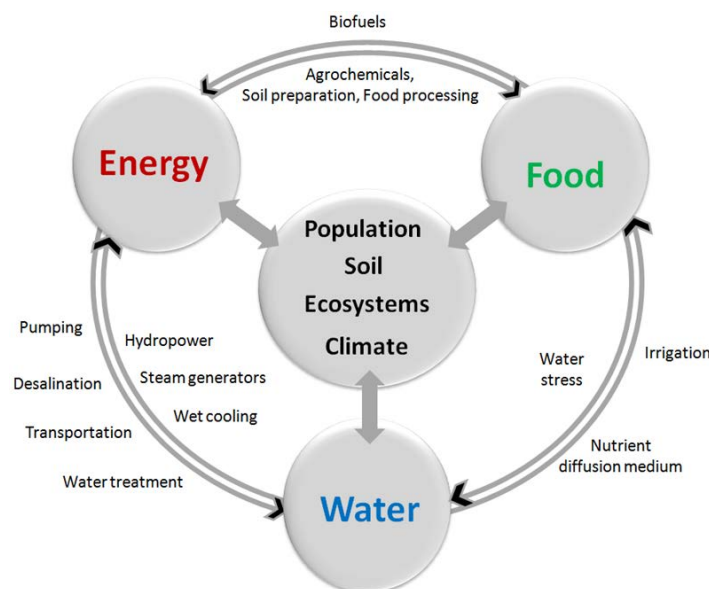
Biofuels

Agrochemicals,
Soil preparation, Food processing

Energy

Food

Population
Soil
Ecosystems
Climate

Pumping

Desalination

Transportation

Water treatment

Hydropower

Steam generators

Wet cooling

Water stress

Irrigation

Nutrient diffusion medium

Water